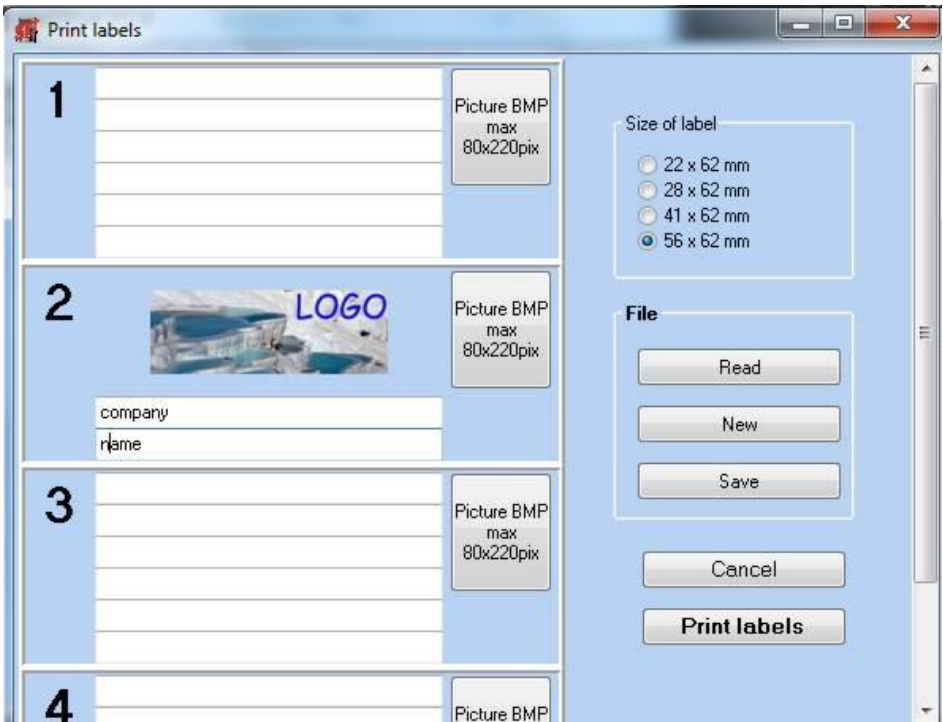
Print labels

1

Picture BMP max 80x220pix

2

LOGO

Picture BMP max 80x220pix

company

name

3

Picture BMP max 80x220pix

4

Picture BMP

Size of label

22 x 62 mm

28 x 62 mm

41 x 62 mm

56 x 62 mm

File

Read

New

Save

Cancel

Print labels